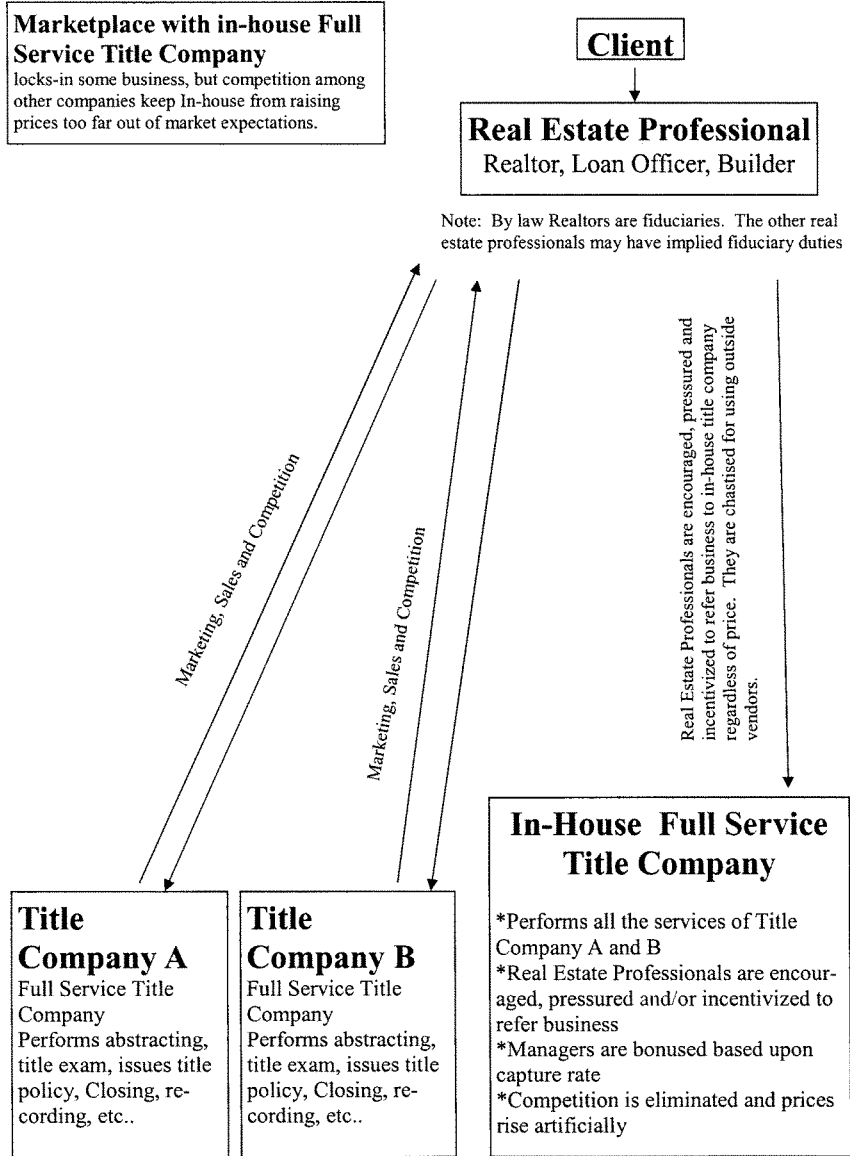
**Marketplace with in-house Full Service Title Company**
locks-in some business, but competition among other companies keep In-house from raising prices too far out of market expectations.

**Client**

**Real Estate Professional**
Realtor, Loan Officer, Builder

Note: By law Realtors are fiduciaries. The other real estate professionals may have implied fiduciary duties

Marketing, Sales and Competition

Marketing, Sales and Competition

Real Estate Professionals are encouraged, pressured and incentivized to refer business to in-house title company regardless of price. They are chastised for using outside vendors.

**Title Company A**
Full Service Title Company
Performs abstracting, title exam, issues title policy, Closing, recording, etc..

**Title Company B**
Full Service Title Company
Performs abstracting, title exam, issues title policy, Closing, recording, etc..

**In-House Full Service Title Company**

*Performs all the services of Title Company A and B
*Real Estate Professionals are encouraged, pressured and/or incentivized to refer business
*Managers are bonused based upon capture rate
*Competition is eliminated and prices rise artificially